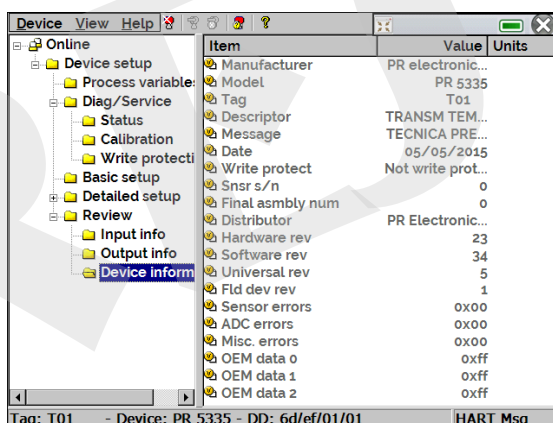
Device View Help

Online
Device setup
Process variables
Diag/Service
Status
Calibration
Write protecti
Basic setup
Detailed setup
Review
Input info
Output info
Device inform

| Item | Value | Units |
|---|---|---|
| Manufacturer | PR electronic... | |
| Model | PR 5335 | |
| Tag | T01 | |
| Descriptor | TRANSM TEM... | |
| Message | TECNICA PRE... | |
| Date | 05/05/2015 | |
| Write protect | Not write prot... | |
| Snsr s/n | 0 | |
| Final asmbly num | 0 | |
| Distributor | PR Electronic... | |
| Hardware rev | 23 | |
| Software rev | 34 | |
| Universal rev | 5 | |
| Fld dev rev | 1 | |
| Sensor errors | 0x00 | |
| ADC errors | 0x00 | |
| Misc. errors | 0x00 | |
| OEM data 0 | 0xff | |
| OEM data 1 | 0xff | |
| OEM data 2 | 0xff | |

Tag: T01 - Device: PR 5335 - DD: 6d/ef/01/01 HART Msg